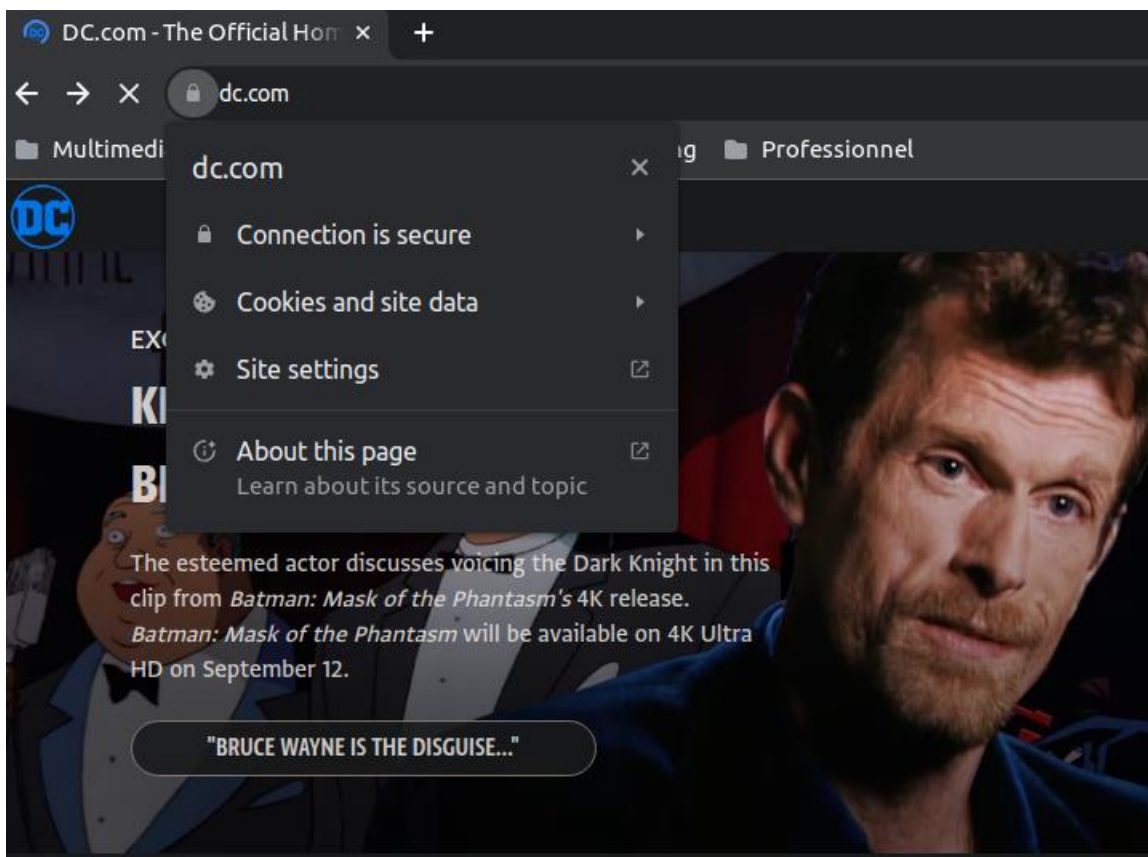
DC.com - The Official Hom ×
+
dc.com
Multimedi
ng
Professionnel
dc.com
×
Connection is secure
Cookies and site data
Site settings
About this page
Learn about its source and topic
DC
EX
KI
BI
The esteemed actor discusses voicing the Dark Knight in this clip from *Batman: Mask of the Phantasm's* 4K release. *Batman: Mask of the Phantasm* will be available on 4K Ultra HD on September 12.
"BRUCE WAYNE IS THE DISGUISE..."